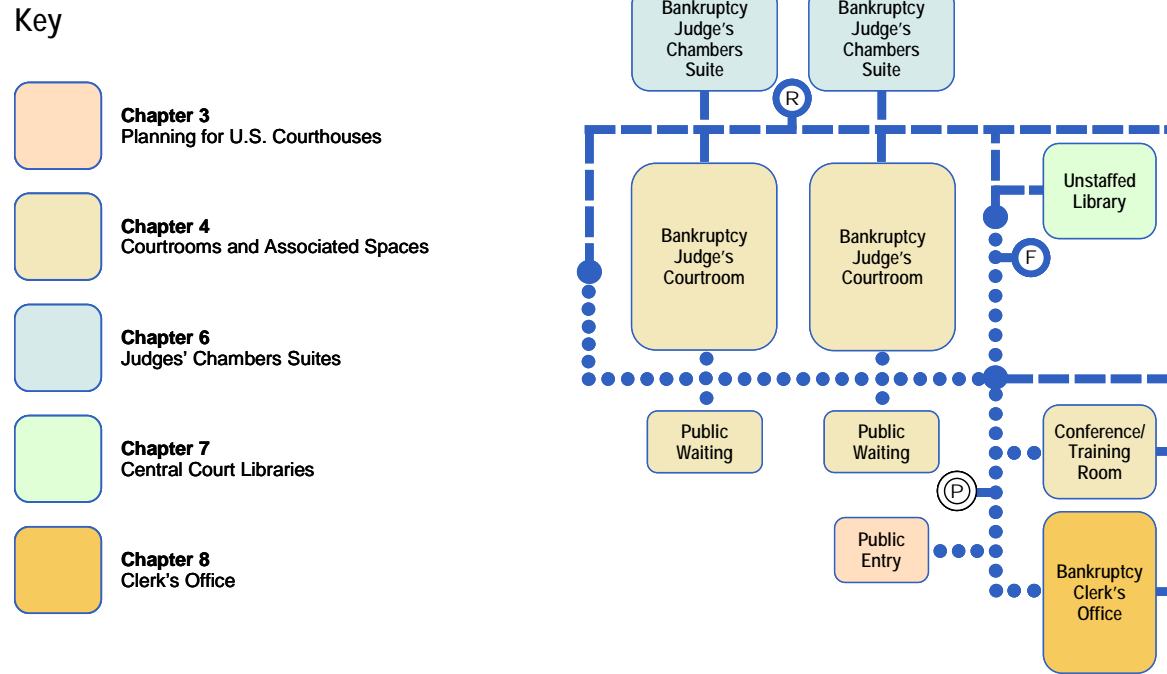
Key

Chapter 3
Planning for U.S. Courthouses

Chapter 4
Courtrooms and Associated Spaces

Chapter 6
Judges' Chambers Suites

Chapter 7
Central Court Libraries

Chapter 8
Clerk's Office

Bankruptcy Judge's Chambers Suite

Bankruptcy Judge's Chambers Suite

R

Unstaffed Library

Bankruptcy Judge's Courtroom

Bankruptcy Judge's Courtroom

F

Public Waiting

Public Waiting

Conference/ Training Room

P

Public Entry

Bankruptcy Clerk's Office